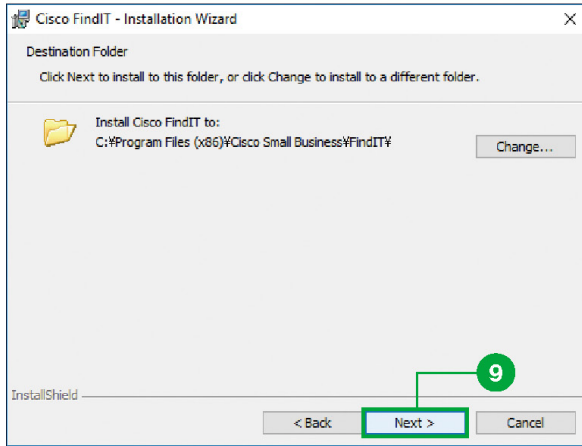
Cisco FindIT - Installation Wizard

Destination Folder

Click Next to install to this folder, or click Change to install to a different folder.

Install Cisco FindIT to:
C:¥Program Files (x86)¥Cisco Small Business¥FindIT¥

Change...

InstallShield

9

< Back

Next >

Cancel